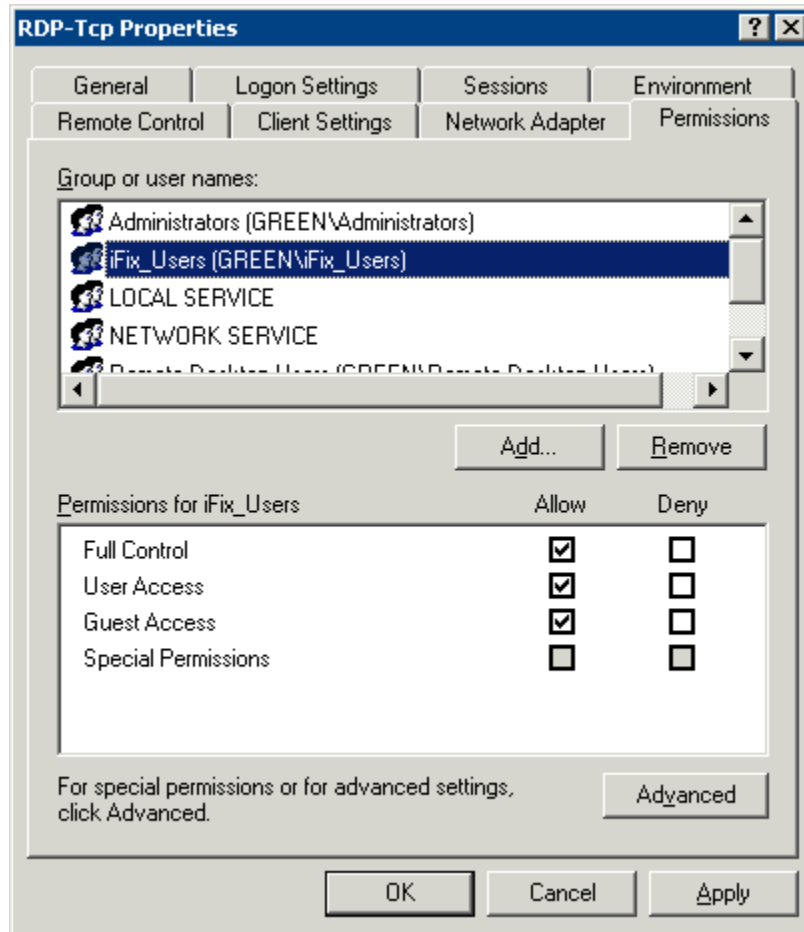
RDP-Tcp Properties

?

X

General

Logon Settings

Sessions

Environment

Remote Control

Client Settings

Network Adapter

Permissions

Group or user names:

Administrators (GREEN\Administrators)

iFix_Users (GREEN\iFix_Users)

LOCAL SERVICE

NETWORK SERVICE

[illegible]

Add...

Remove

Permissions for iFix_Users

Allow

Deny

| | Allow | Deny |
|---|---|---|
| Full Control | ☑ | ☐ |
| User Access | ☑ | ☐ |
| Guest Access | ☑ | ☐ |
| Special Permissions | ☐ | ☐ |

For special permissions or for advanced settings, click Advanced.

Advanced

OK

Cancel

Apply